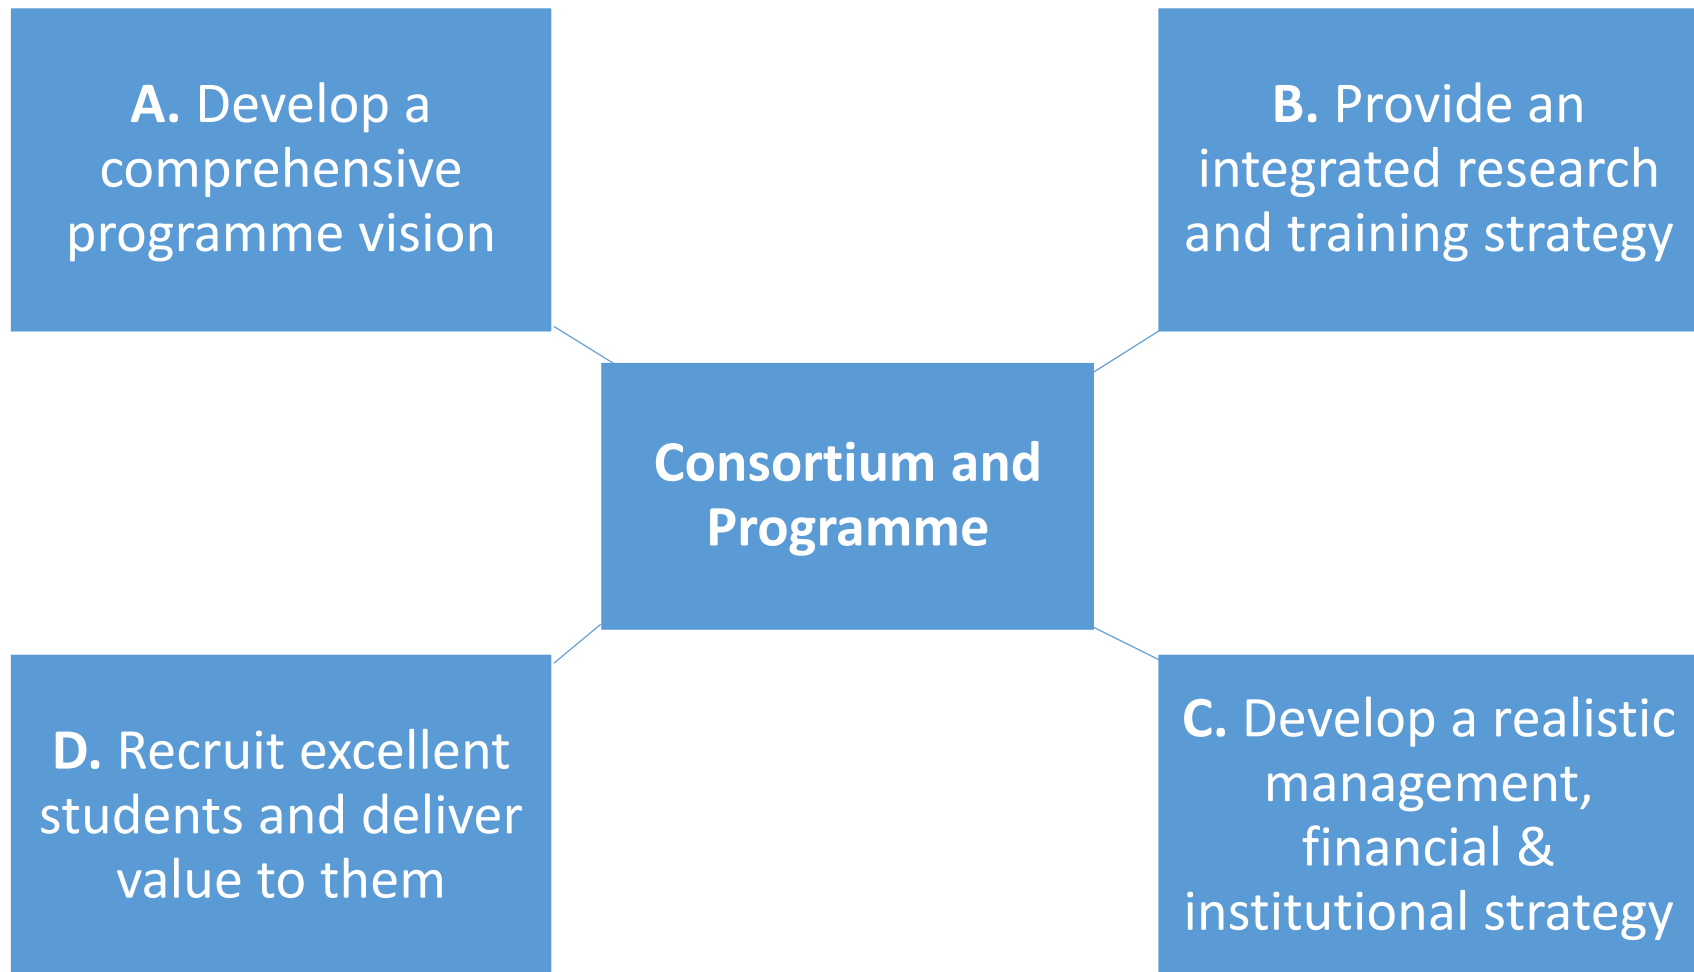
**A.** Develop a comprehensive programme vision

**B.** Provide an integrated research and training strategy

**Consortium and Programme**

**D.** Recruit excellent students and deliver value to them

**C.** Develop a realistic management, financial & institutional strategy